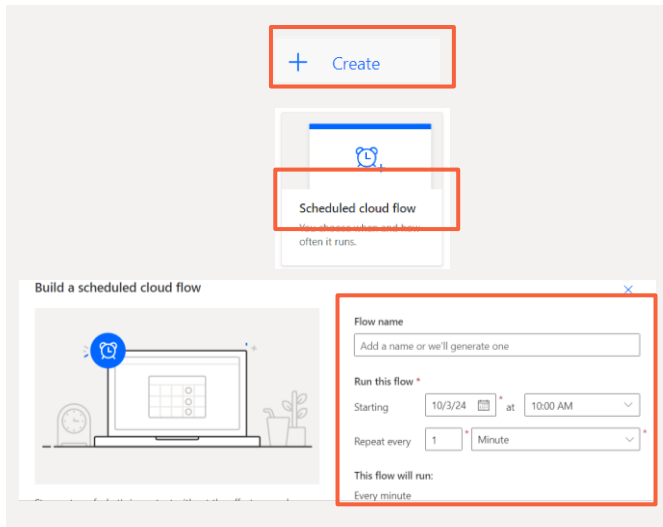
+ Create

Scheduled cloud flow

You choose when and how often it runs.

Build a scheduled cloud flow

Flow name

Add a name or we'll generate one

Run this flow *

Starting 10/3/24 * at 10:00 AM

Repeat every 1 * Minute *

This flow will run:

Every minute